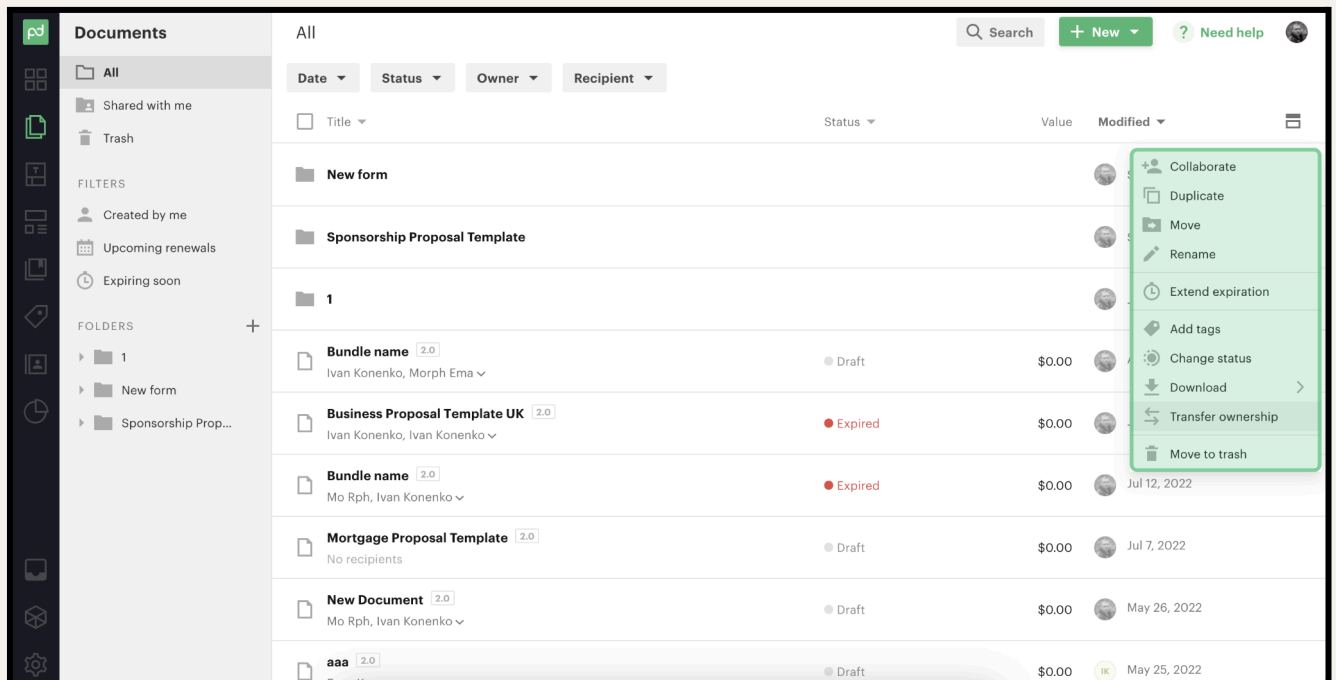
pd

Documents

All

Shared with me

Trash

FILTERS

Created by me

Upcoming renewals

Expiring soon

FOLDERS

+

1

New form

Sponsorship Prop...

All

Search

+ New

? Need help

Date

Status

Owner

Recipient

| Title | Status | Value | Modified |
|---|---|---|---|
| New form | | | |
| Sponsorship Proposal Template | | | |
| 1 | | | |
| Bundle name 2.0 Ivan Konenko, Morph Ema | Draft | \$0.00 | |
| Business Proposal Template UK 2.0 Ivan Konenko, Ivan Konenko | Expired | \$0.00 | |
| Bundle name 2.0 Mo Rph, Ivan Konenko | Expired | \$0.00 | Jul 12, 2022 |
| Mortgage Proposal Template 2.0 No recipients | Draft | \$0.00 | Jul 7, 2022 |
| New Document 2.0 Mo Rph, Ivan Konenko | Draft | \$0.00 | May 26, 2022 |
| aaa 2.0 | Draft | \$0.00 | May 25, 2022 |

Collaborate

Duplicate

Move

Rename

Extend expiration

Add tags

Change status

Download

Transfer ownership

Move to trash

IK